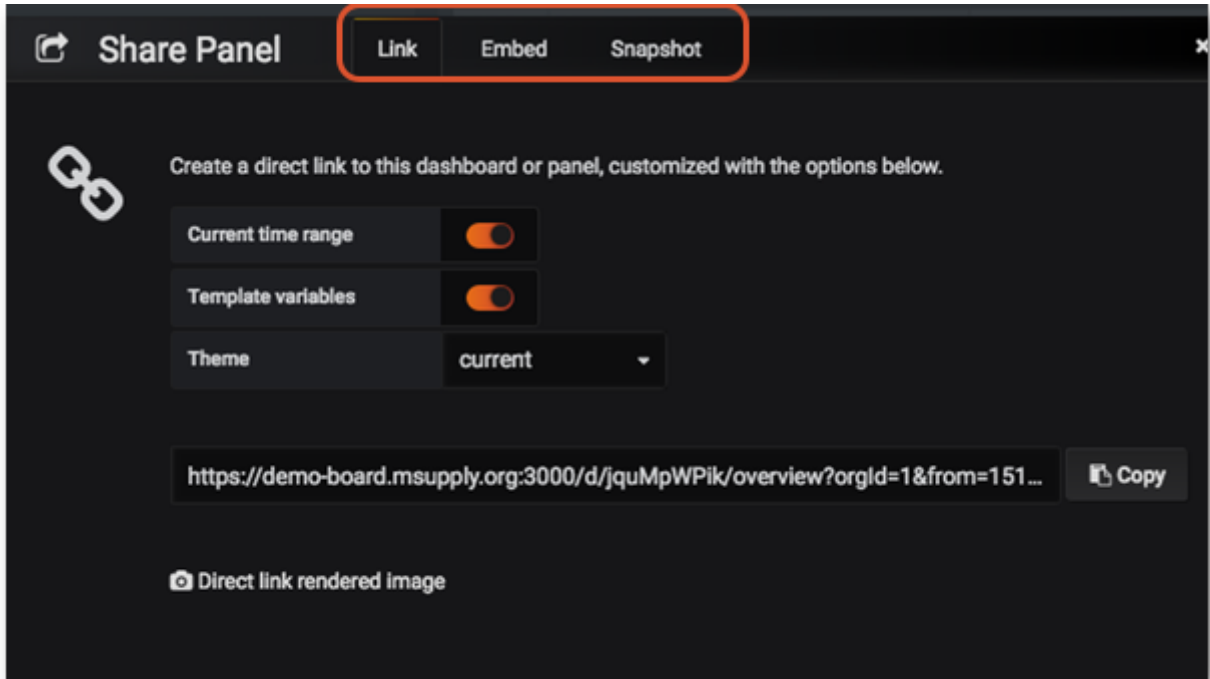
Share Panel

Link Embed Snapshot

×

Create a direct link to this dashboard or panel, customized with the options below.

| | |
|---|---|
| Current time range | |
| Template variables | |
| Theme | current |

https://demo-board.msupply.org:3000/d/jquMpWPik/overview?orgId=1&from=151...

Copy

Direct link rendered image